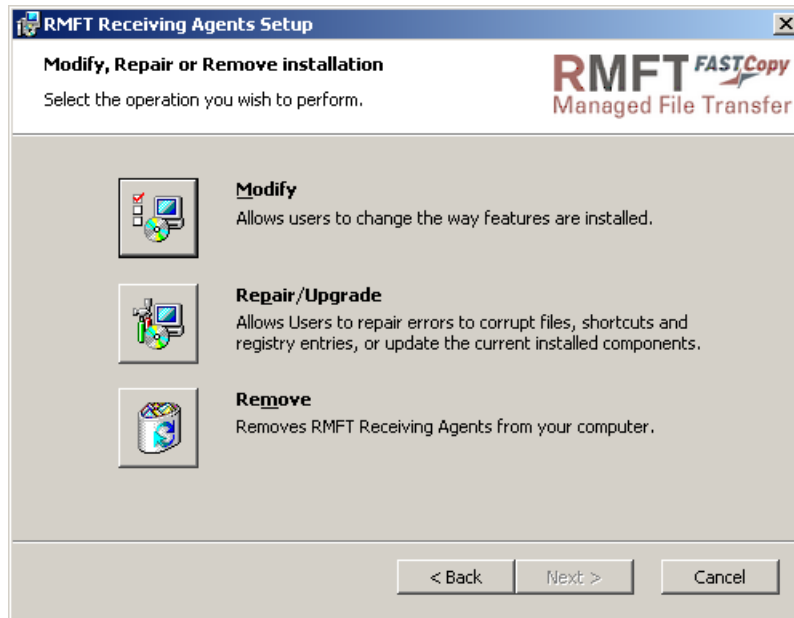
RMFT Receiving Agents Setup

Modify, Repair or Remove installation

Select the operation you wish to perform.

RMFT FASTCopy
Managed File Transfer

Modify
Allows users to change the way features are installed.

Repair/Upgrade
Allows Users to repair errors to corrupt files, shortcuts and registry entries, or update the current installed components.

Remove
Removes RMFT Receiving Agents from your computer.

< Back

Next >

Cancel